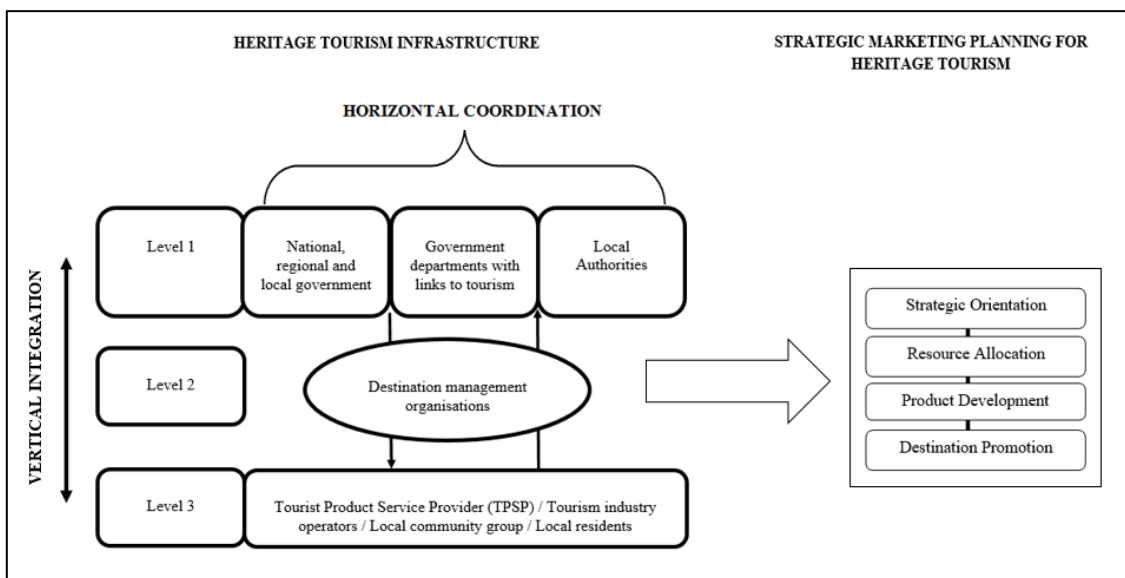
HERITAGE TOURISM INFRASTRUCTURE

STRATEGIC MARKETING PLANNING FOR HERITAGE TOURISM

HORIZONTAL COORDINATION

VERTICAL INTEGRATION

Level 1

National, regional and local government

Government departments with links to tourism

Local Authorities

Level 2

Destination management organisations

Level 3

Tourist Product Service Provider (TPSP) / Tourism industry operators / Local community group / Local residents

Strategic Orientation

Resource Allocation

Product Development

Destination Promotion